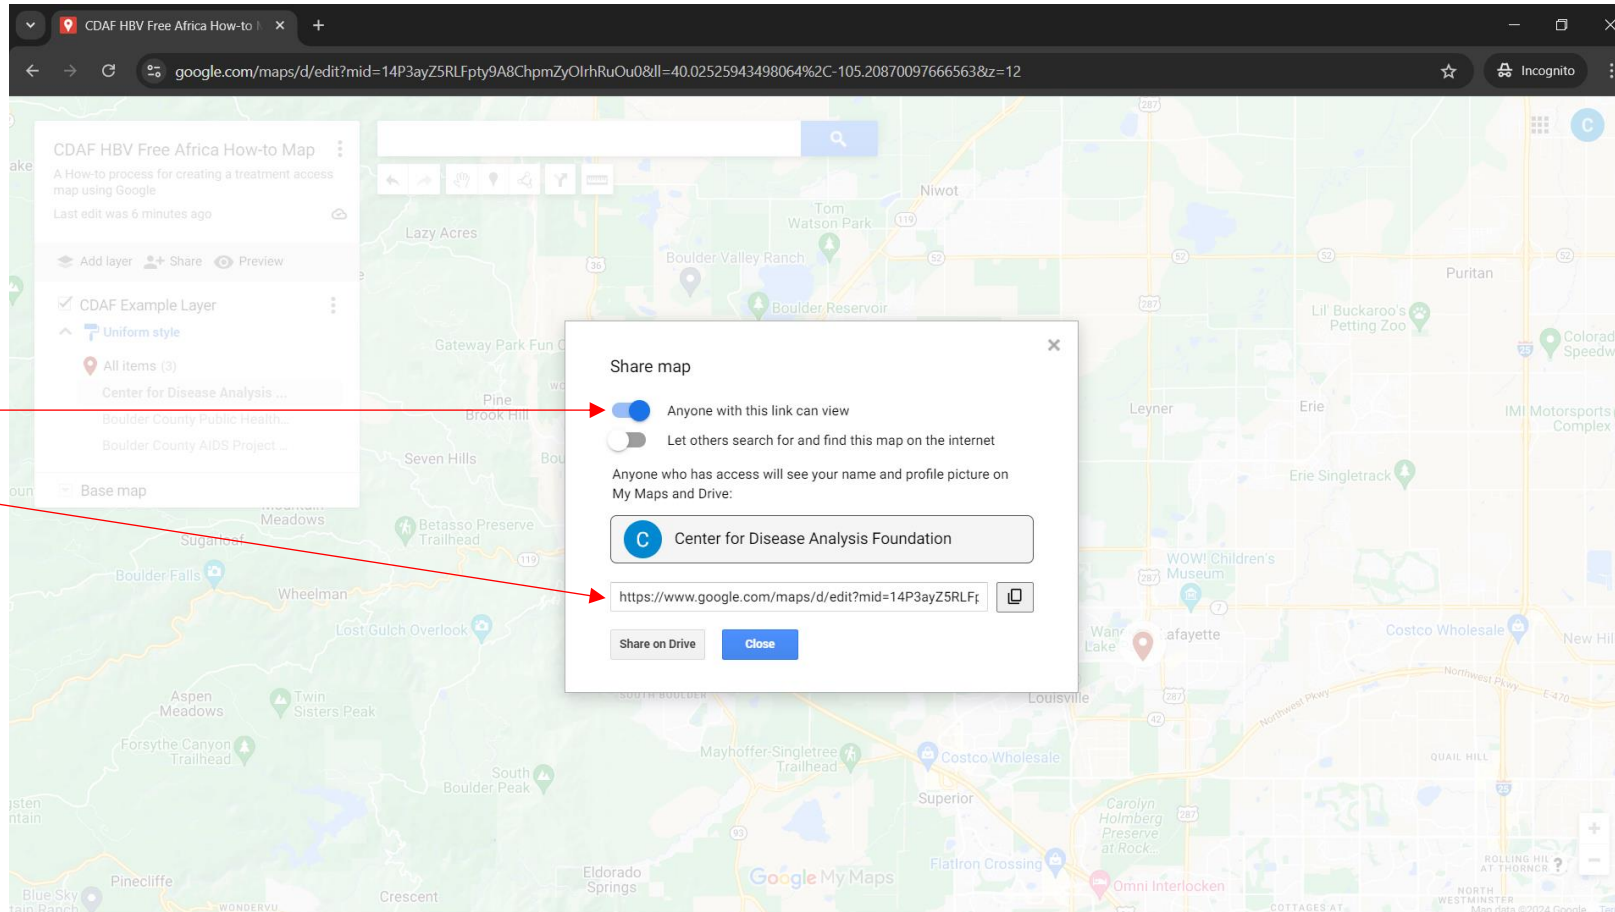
CDAF HBV Free Africa How-to ×

google.com/maps/d/edit?mid=14P3ayZ5RLFpty9A8ChpmZyOlrhRuOu0&ll=40.02525943498064%2C-105.20870097666563&z=12

Incognito

CDAF HBV Free Africa How-to Map
A How-to process for creating a treatment access map using Google
Last edit was 6 minutes ago

Add layer Share Preview

CDAF Example Layer
Uniform style
All items (3)
Center for Disease Analysis ...
Boulder County Public Health...
Boulder County AIDS Project ...

Base map

Share map

Anyone with this link can view
Let others search for and find this map on the internet

Anyone who has access will see your name and profile picture on My Maps and Drive:

C Center for Disease Analysis Foundation

https://www.google.com/maps/d/edit?mid=14P3ayZ5RLF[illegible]

Share on Drive Close

Niwot
Tom Watson Park
Lazy Acres
Boulder Valley Ranch
Boulder Reservoir
Puritan
Lil' Buckaroo's Petting Zoo
Colorad Speedw
Gateway Park Fun C
Pine Brook Hill
Leyner
Erie
IMI Motorsports Complex
Seven Hills
Erie Singletrack
Meadows
Betasso Preserve Trailhead
Sugarloaf
Boulder Falls
Wheelman
WOW! Children's Museum
Lost Gulch Overlook
Wan Lake
Lafayette
Costco Wholesale
New Hi
Louisville
Aspen Meadows
Twin Sisters Peak
Forsythe Canyon Trailhead
Mayhoffer-Singletree Trailhead
Costco Wholesale
South Boulder Peak
Superior
Carolyn Holmberg Preserve at Rock...
Flatiron Crossing
Eldorado Springs
Google My Maps
Omni Interlocken
Pinecliffe
Crescent
Blue Sky
QUAIL HILL
ROLLING HILLS AT THORNCR
NORTH WESTMINSTER
Map data ©2024 Google
Northwest Pkwy
E-470